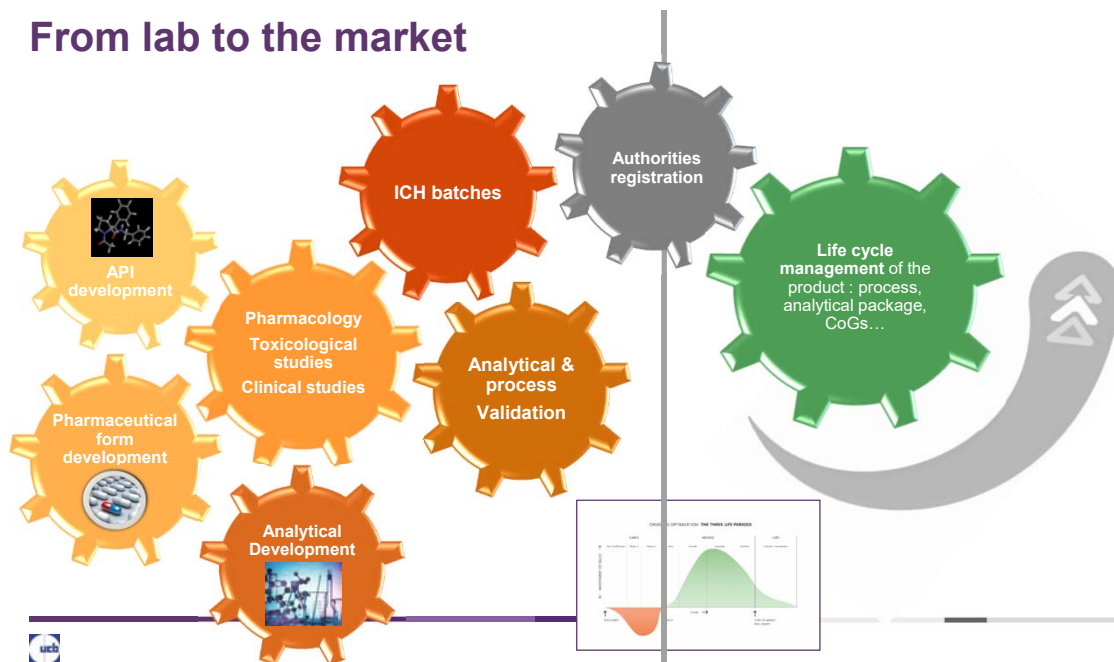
From lab to the market

API development

Pharmaceutical form development

Pharmacology
Toxicological studies
Clinical studies

Analytical Development

ICH batches

Analytical & process
Validation

Authorities registration

Life cycle management of the product : process, analytical package, CoGs…

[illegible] OPTIMIZATION: THE THREE LIFE PERIODS

ucb